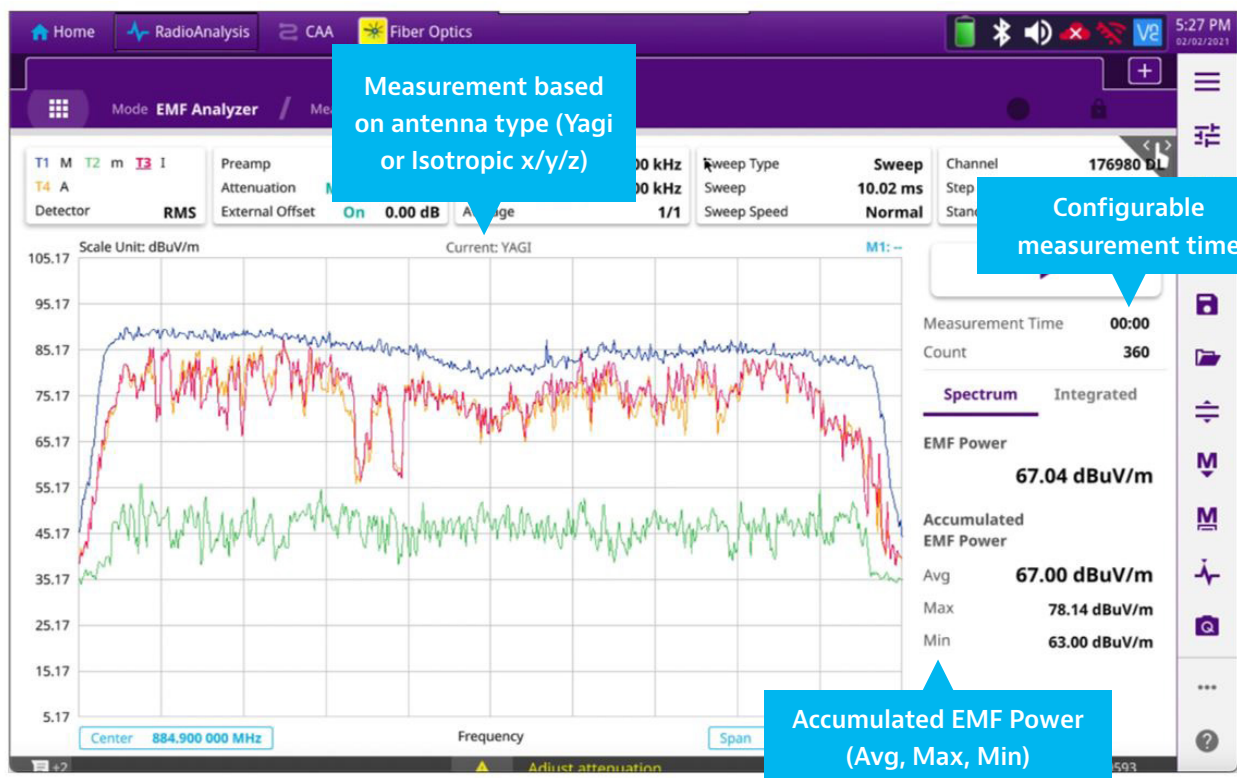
Home RadioAnalysis CAA Fiber Optics

5:27 PM 02/02/2021

Mode EMF Analyzer / Me

Measurement based on antenna type (Yagi or Isotropic x/y/z)

T1 M T2 m T3 I
T4 A
Detector RMS

Preamp
Attenuation M
External Offset On 0.00 dB

0 kHz
0 kHz
Average 1/1

Sweep Type Sweep
Sweep 10.02 ms
Sweep Speed Normal

Channel 176980 DL
Step
Stand

Configurable measurement time

Scale Unit: dBuV/m
Current: YAGI
M1: --

105.17
95.17
85.17
75.17
65.17
55.17
45.17
35.17
25.17
15.17
5.17

Center 884.900 000 MHz
Frequency
Span

Measurement Time 00:00
Count 360

Spectrum Integrated

EMF Power
67.04 dBuV/m

Accumulated EMF Power
Avg 67.00 dBuV/m
Max 78.14 dBuV/m
Min 63.00 dBuV/m

Accumulated EMF Power (Avg, Max, Min)

+2
Adjust attenuation
593